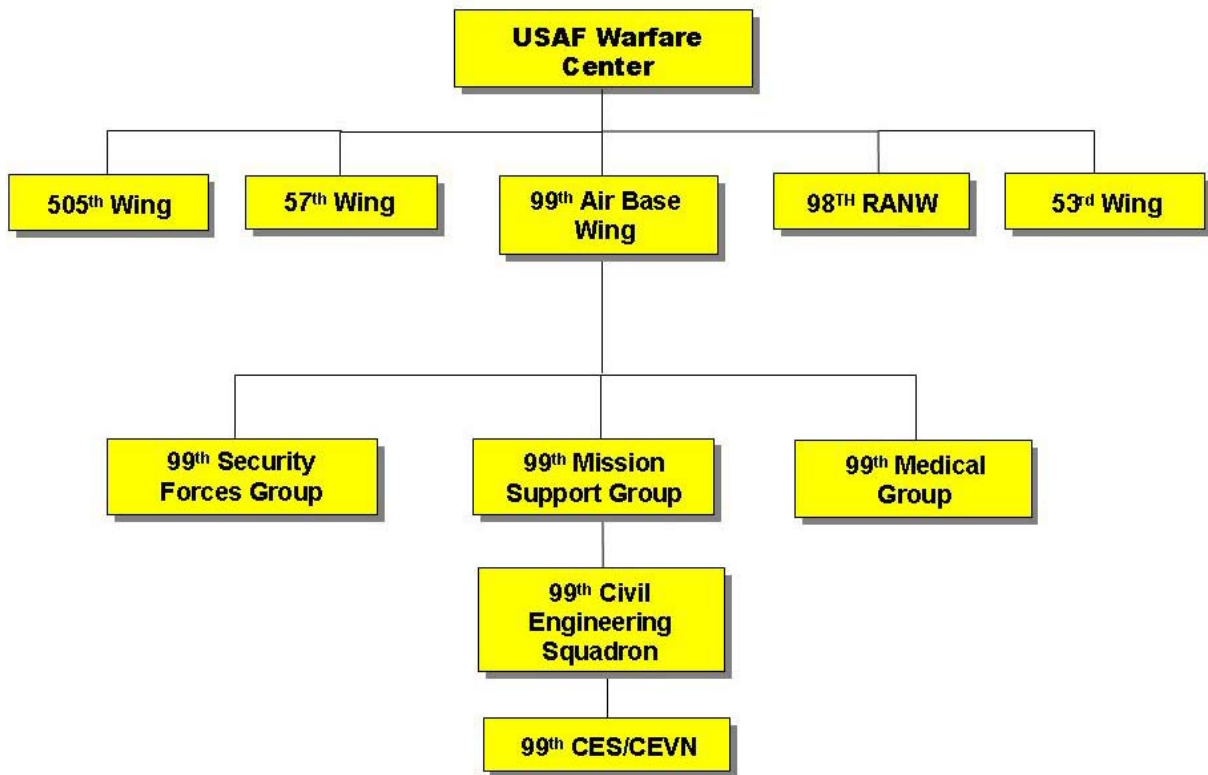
USAF Warfare Center

505th Wing

57th Wing

99th Air Base Wing

98TH RANW

53rd Wing

99th Security Forces Group

99th Mission Support Group

99th Medical Group

99th Civil Engineering Squadron

99th CES/CEVN